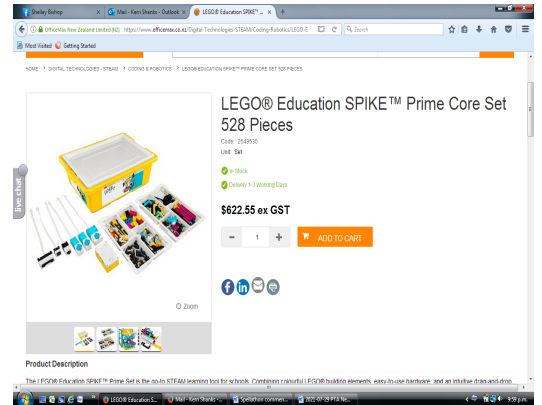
Shelley Bishop
Mail - Kerri Stanko - Outlook
LEGO® Education SPIKE™ ...
OfficeMax New Zealand Limited (NZ) https://www.officemax.co.nz/Digital-Technologies-STEAM/Coding-Robotics/LEGO-E
Search
Most Visited Getting Started

HOME > DIGITAL TECHNOLOGIES - STEAM > CODING & ROBOTICS > LEGO EDUCATION SPIKE™ PRIME CORE SET 528 PIECES

LEGO® Education SPIKE™ Prime Core Set 528 Pieces

Code: 2549536
Unit: Set

In Stock
Delivery 1-3 Working Days

$622.55 ex GST

- 1 +
ADD TO CART

live chat

Zoom

Product Description

The LEGO Education SPIKE™ Prime Set is the go-to STEAM learning tool for schools. Combining colourful LEGO® building elements, easy-to-use hardware, and an intuitive drag-and-drop

LEGO® Education S...
Mail - Kerri Stanko -...
Spellathon comment...
2021-07-29 PTA Ne...
9:59 p.m.